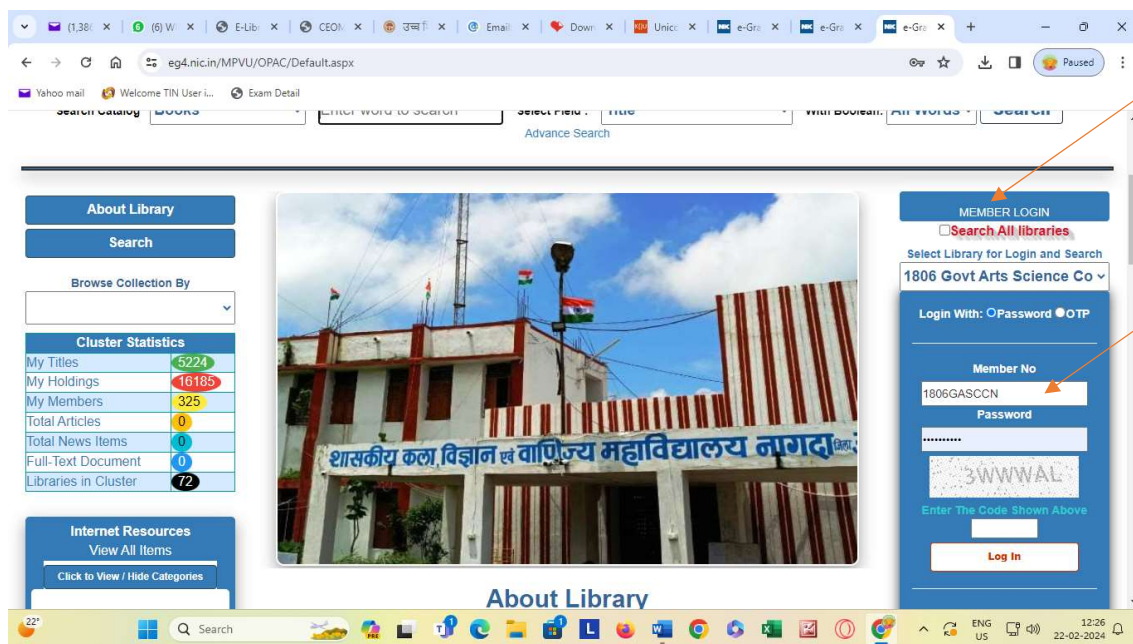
(1,38 ×
(6) W ×
E-Lib ×
CEON ×
उच्च ×
Email ×
Down ×
Unic ×
e-Gra ×
e-Gra ×
e-Gra ×
+

eg4.nic.in/MPVU/OPAC/Default.aspx

Paused

Yahoo mail
Welcome TIN User i...
Exam Detail

Search Catalog Books
Enter word to search
Select Field : Title
With Boolean: All Words
Search
Advance Search

About Library
Search

Browse Collection By

| Cluster Statistics | |
|---|---|
| My Titles | 5224 |
| My Holdings | 16185 |
| My Members | 325 |
| Total Articles | 0 |
| Total News Items | 0 |
| Full-Text Document | 0 |
| Libraries in Cluster | 72 |

Internet Resources
View All Items
Click to View / Hide Categories

शासकीय कला विज्ञान एवं वाणिज्य महाविद्यालय नागदा

About Library

MEMBER LOGIN
Search All libraries
Select Library for Login and Search
1806 Govt Arts Science Co

Login With: Password OTP

Member No
1806GASCCN
Password
••••••••••
3WWWAL
Enter The Code Shown Above
Log In

22°
Search
ENG US
12:26
22-02-2024